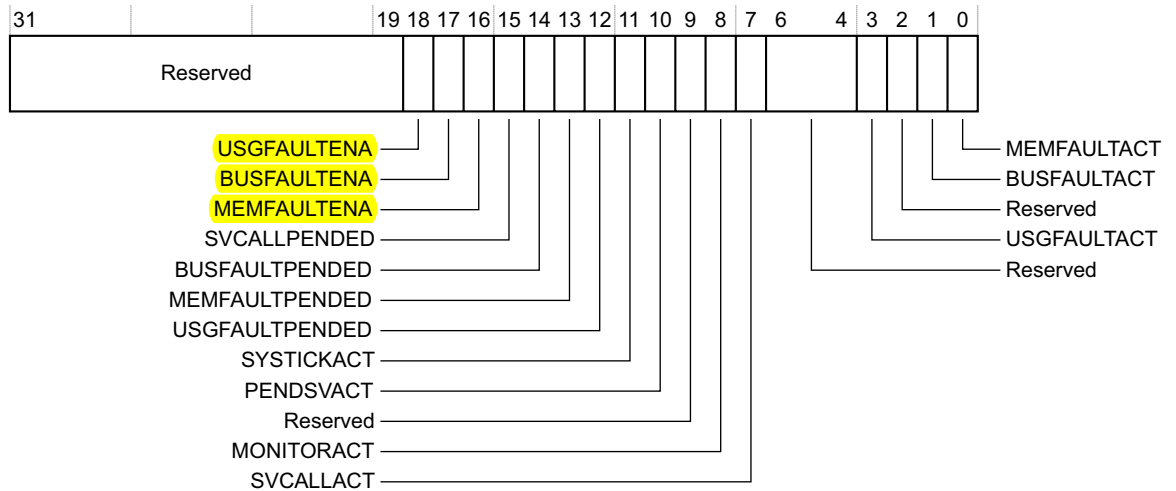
31 19 18 17 16 15 14 13 12 11 10 9 8 7 6 4 3 2 1 0

Reserved

USGFAULTENA
BUSFAULTENA
MEMFAULTENA
SVCALLPENDED
BUSFAULTPENDED
MEMFAULTPENDED
USGFAULTPENDED
SYSTICKACT
PENDSVACT
Reserved
MONITORACT
SVCALLACT

MEMFAULTACT
BUSFAULTACT
Reserved
USGFAULTACT
Reserved